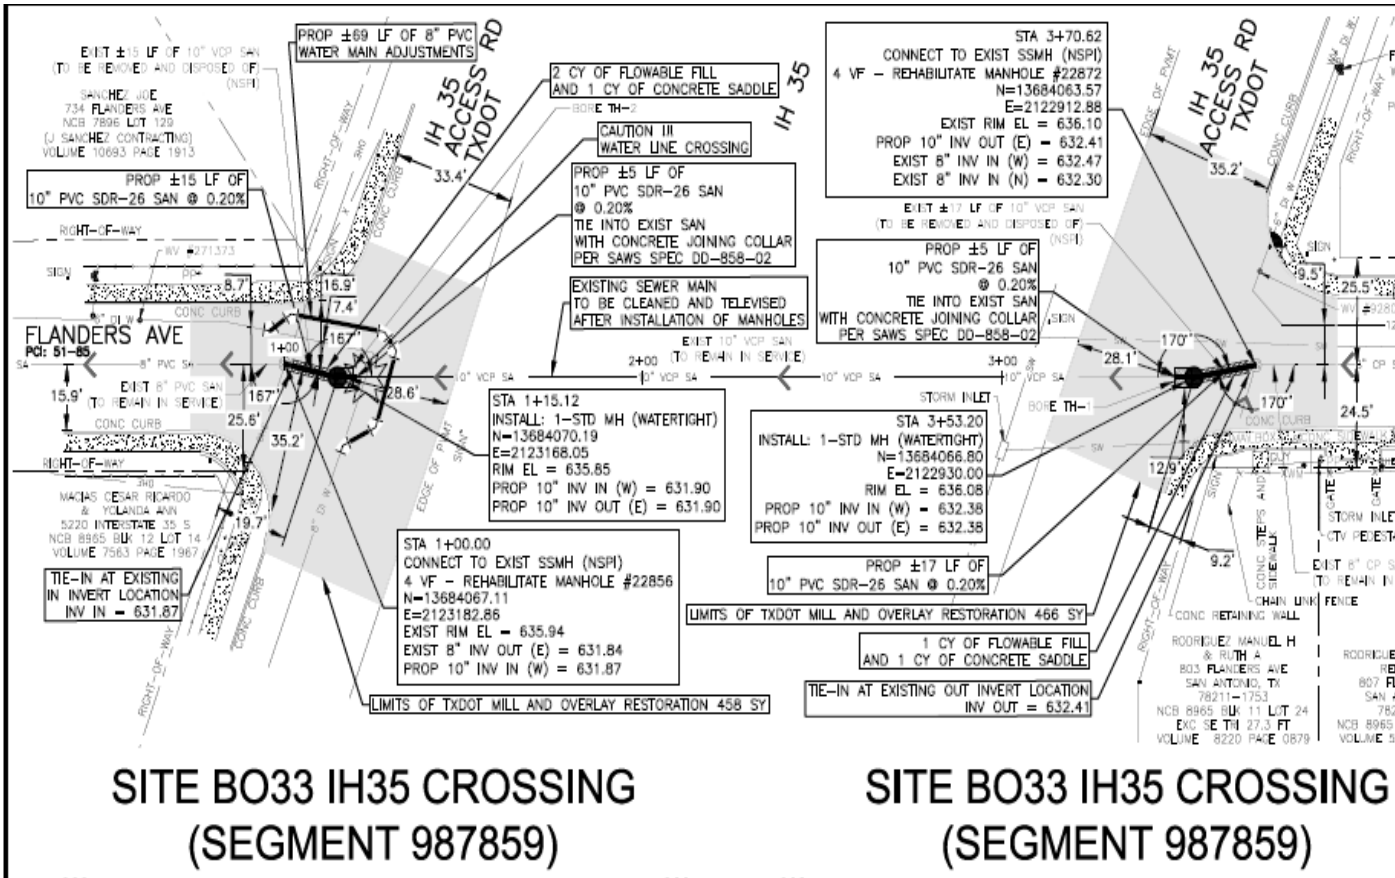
EXIST ±15 LF OF 10" VCP SAN (TO BE REMOVED AND DISPOSED OF) (NSPI)

SANCHEZ JOE
734 FLANDERS AVE
NCB 7896 LOT 129
[J SANCHEZ CONTRACTING]
VOLUME 10693 PAGE 1913

PROP ±69 LF OF 8" PVC WATER MAIN ADJUSTMENTS

IH 35 ACCESS RD TXDOT

2 CY OF FLOWABLE FILL AND 1 CY OF CONCRETE SADDLE

BORE TH-2

IH 35

CAUTION !!! WATER LINE CROSSING

PROP ±15 LF OF 10" PVC SDR-26 SAN @ 0.20%

33.4'

PROP ±5 LF OF 10" PVC SDR-26 SAN @ 0.20% TIE INTO EXIST SAN WITH CONCRETE JOINING COLLAR PER SAWS SPEC DD-858-02

RIGHT-OF-WAY

RIGHT-OF-WAY

CONC CURB

WV #271373

SIGN

PP

8.7'

16.9'

7.4'

EXISTING SEWER MAIN TO BE CLEANED AND TELEVISED AFTER INSTALLATION OF MANHOLES

CONC CURB

FLANDERS AVE
PCI: 51-85

8" DI W

1+00

167°

8" PVC SA

EXIST 10" VCP SAN (TO REMAIN IN SERVICE)

2+00

3+00

10" VCP SA

10" VCP SA

10" VCP SA

10" VCP SA

15.9'

EXIST 8" PVC SAN (TO REMAIN IN SERVICE)

167°

28.6'

STORM INLET

BORE TH-1

25.6'

CONC CURB

35.2'

STA 1+15.12
INSTALL: 1-STD MH (WATERTIGHT)
N=13684070.19
E=2123168.05
RIM EL = 635.85
PROP 10" INV IN (W) = 631.90
PROP 10" INV OUT (E) = 631.90

EDGE OF PVMT

SW

RIGHT-OF-WAY

MACIAS CESAR RICARDO & YOLANDA ANN
5220 INTERSTATE 35 S
NCB 8965 BLK 12 LOT 14
VOLUME 7563 PAGE 1967

19.7'

8" DI W

TIE-IN AT EXISTING IN INVERT LOCATION INV IN = 631.87

CONC CURB

RIGHT-OF-WAY

STA 1+00.00
CONNECT TO EXIST SSMH (NSPI)
4 VF - REHABILITATE MANHOLE #22856
N=13684067.11
E=2123182.86
EXIST RIM EL = 635.94
EXIST 8" INV OUT (E) = 631.84
PROP 10" INV IN (W) = 631.87

LIMITS OF TXDOT MILL AND OVERLAY RESTORATION 458 SY

STA 3+70.62
CONNECT TO EXIST SSMH (NSPI)
4 VF - REHABILITATE MANHOLE #22872
N=13684063.57
E=2122912.88
EXIST RIM EL = 636.10
PROP 10" INV OUT (E) = 632.41
EXIST 8" INV IN (W) = 632.47
EXIST 8" INV IN (N) = 632.30

EDGE OF PVMT

IH 35 ACCESS RD TXDOT

CONC CURB

RIGHT-OF-WAY

35.2'

EXIST ±17 LF OF 10" VCP SAN (TO BE REMOVED AND DISPOSED OF) (NSPI)

PROP ±5 LF OF 10" PVC SDR-26 SAN @ 0.20% TIE INTO EXIST SAN WITH CONCRETE JOINING COLLAR PER SAWS SPEC DD-858-02

SIGN

SIGN

9.5'

25.5'

WV #9280

28.1'

170°

170°

CP S

24.5'

STA 3+53.20
INSTALL: 1-STD MH (WATERTIGHT)
N=13684066.80
E=2122930.00
RIM EL = 636.08
PROP 10" INV IN (W) = 632.38
PROP 10" INV OUT (E) = 632.38

CONC CURB

12.9'

SW

SIGN

CONC STEPS AND SIDEWALK

GATE

GATE

STORM INLET

CTV PEDESTAL

9.2'

EXIST 8" CP S (TO REMAIN IN

PROP ±17 LF OF 10" PVC SDR-26 SAN @ 0.20%

CHAIN LINK FENCE

LIMITS OF TXDOT MILL AND OVERLAY RESTORATION 466 SY

CONC RETAINING WALL

RIGHT-OF-WAY

1 CY OF FLOWABLE FILL AND 1 CY OF CONCRETE SADDLE

RODRIGUEZ MANUEL H & RUTH A
803 FLANDERS AVE
SAN ANTONIO, TX 78211-1753
NCB 8965 BLK 11 LOT 24
EXC SE TRI 27.3 FT
VOLUME 8220 PAGE 0879

RODRIGUE
807 FL
SAN A
782
NCB 8965
VOLUME 5

TIE-IN AT EXISTING OUT INVERT LOCATION INV OUT = 632.41

SITE BO33 IH35 CROSSING
(SEGMENT 987859)

SITE BO33 IH35 CROSSING
(SEGMENT 987859)